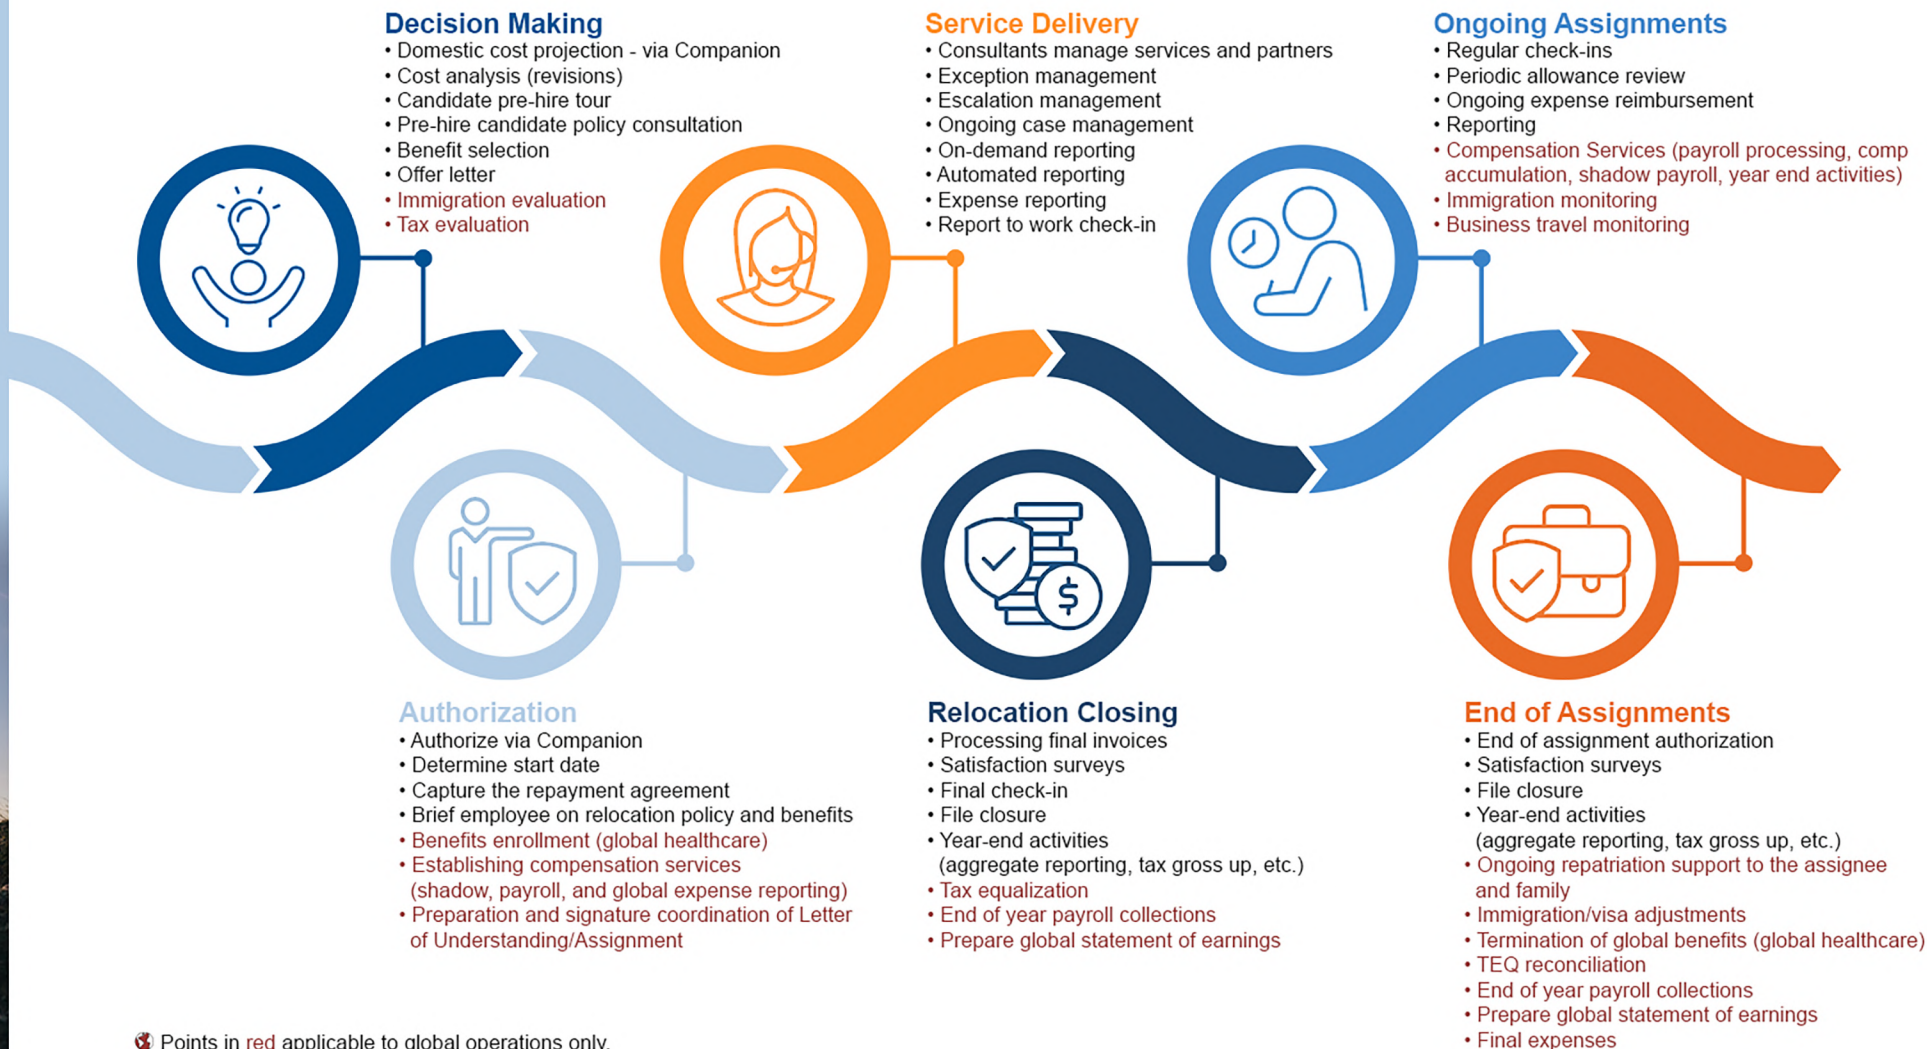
Decision Making
• Domestic cost projection - via Companion
• Cost analysis (revisions)
• Candidate pre-hire tour
• Pre-hire candidate policy consultation
• Benefit selection
• Offer letter
• Immigration evaluation
• Tax evaluation

Service Delivery
• Consultants manage services and partners
• Exception management
• Escalation management
• Ongoing case management
• On-demand reporting
• Automated reporting
• Expense reporting
• Report to work check-in

Ongoing Assignments
• Regular check-ins
• Periodic allowance review
• Ongoing expense reimbursement
• Reporting
• Compensation Services (payroll processing, comp accumulation, shadow payroll, year end activities)
• Immigration monitoring
• Business travel monitoring

Authorization
• Authorize via Companion
• Determine start date
• Capture the repayment agreement
• Brief employee on relocation policy and benefits
• Benefits enrollment (global healthcare)
• Establishing compensation services (shadow, payroll, and global expense reporting)
• Preparation and signature coordination of Letter of Understanding/Assignment

Relocation Closing
• Processing final invoices
• Satisfaction surveys
• Final check-in
• File closure
• Year-end activities (aggregate reporting, tax gross up, etc.)
• Tax equalization
• End of year payroll collections
• Prepare global statement of earnings

End of Assignments
• End of assignment authorization
• Satisfaction surveys
• File closure
• Year-end activities (aggregate reporting, tax gross up, etc.)
• Ongoing repatriation support to the assignee and family
• Immigration/visa adjustments
• Termination of global benefits (global healthcare)
• TEQ reconciliation
• End of year payroll collections
• Prepare global statement of earnings
• Final expenses

Points in red applicable to global operations only.